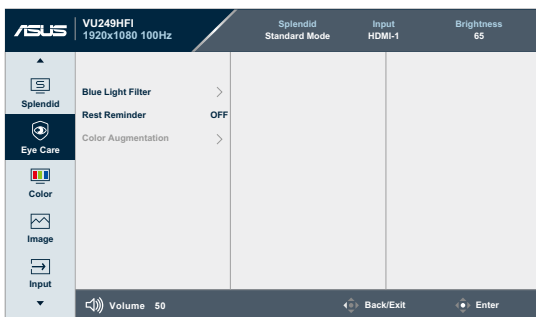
/ISUS VU249HFI 1920x1080 100Hz

Splendid Standard Mode

Input HDMI-1

Brightness 65

Splendid

Eye Care

Color

Image

Input

Blue Light Filter

Rest Reminder OFF

Color Augmentation

Volume 50

Back/Exit

Enter